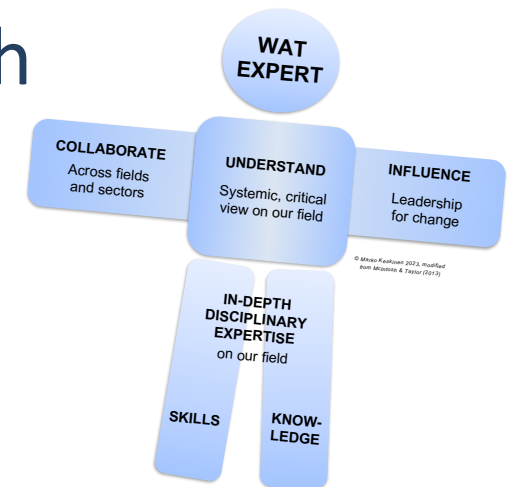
h

WAT EXPERT

COLLABORATE
Across fields and sectors

UNDERSTAND
Systemic, critical view on our field

INFLUENCE
Leadership for change

© Mikko Keskinen 2023, modified from Mcadams & Taylor (2013)

IN-DEPTH DISCIPLINARY EXPERTISE
on our field

SKILLS

KNOW-LEDGE